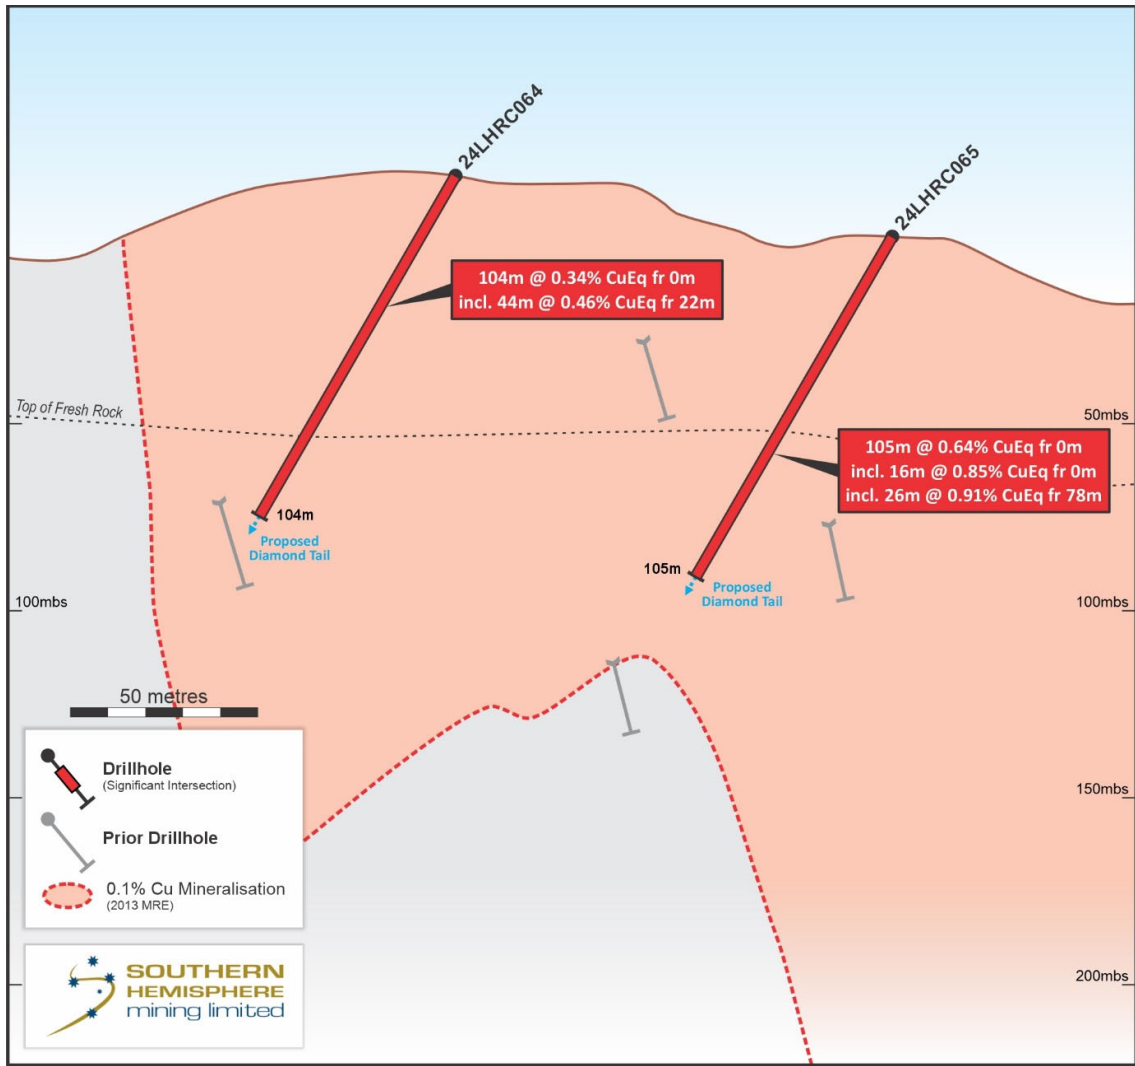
24LHRC064

24LHRC065

104m @ 0.34% CuEq fr 0m
incl. 44m @ 0.46% CuEq fr 22m

Top of Fresh Rock

50mbs

105m @ 0.64% CuEq fr 0m
incl. 16m @ 0.85% CuEq fr 0m
incl. 26m @ 0.91% CuEq fr 78m

104m

Proposed Diamond Tail

105m

Proposed Diamond Tail

100mbs

100mbs

50 metres

Drillhole
(Significant Intersection)

Prior Drillhole

0.1% Cu Mineralisation
(2013 MRE)

150mbs

SOUTHERN HEMISPHERE mining limited

200mbs